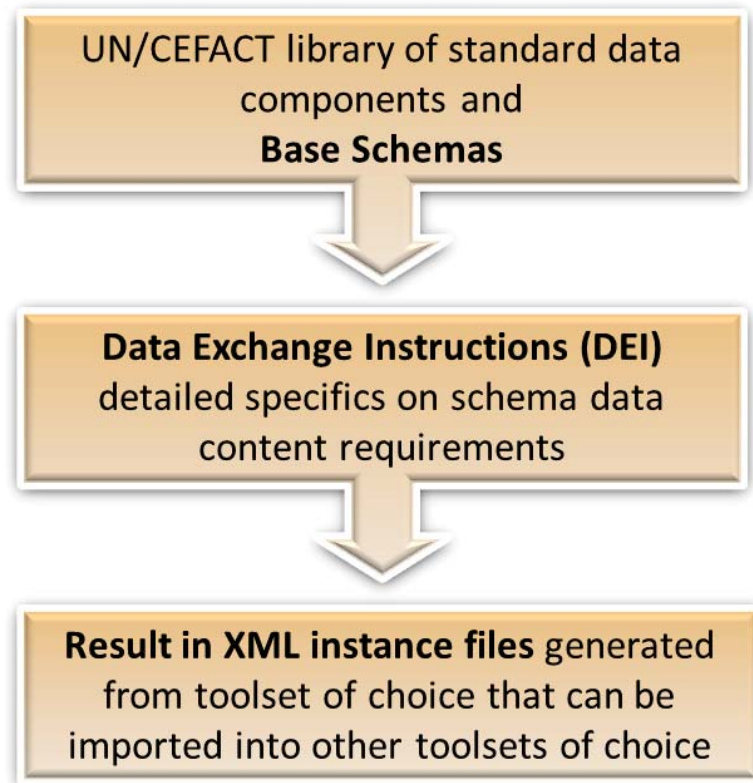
UN/CEFACT library of standard data components and
Base Schemas

Data Exchange Instructions (DEI)
detailed specifics on schema data content requirements

Result in XML instance files generated from toolset of choice that can be imported into other toolsets of choice